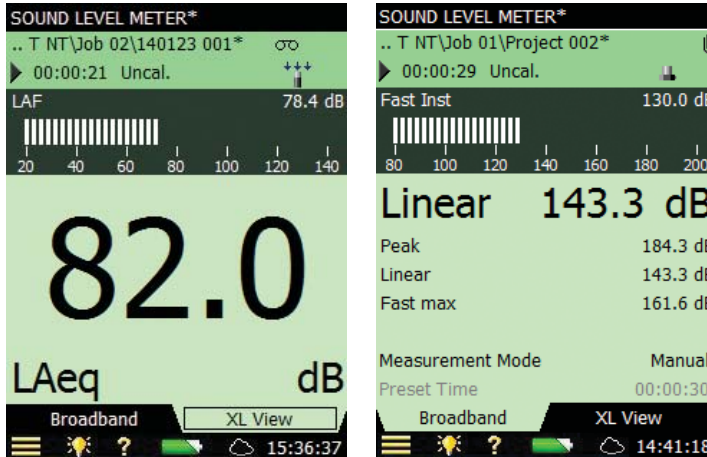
SOUND LEVEL METER*
.. T NT\Job 02\140123 001*
00:00:21 Uncal.
LAF 78.4 dB
20 40 60 80 100 120 140
82.0
LAeq dB
Broadband
XL View
? 15:36:37

SOUND LEVEL METER*
.. T NT\Job 01\Project 002*
00:00:29 Uncal.
Fast Inst 130.0 dB
80 100 120 140 160 180 200
Linear 143.3 dB
Peak 184.3 dB
Linear 143.3 dB
Fast max 161.6 dB
Measurement Mode Manual
Preset Time 00:00:30
Broadband
XL View
? 14:41:18